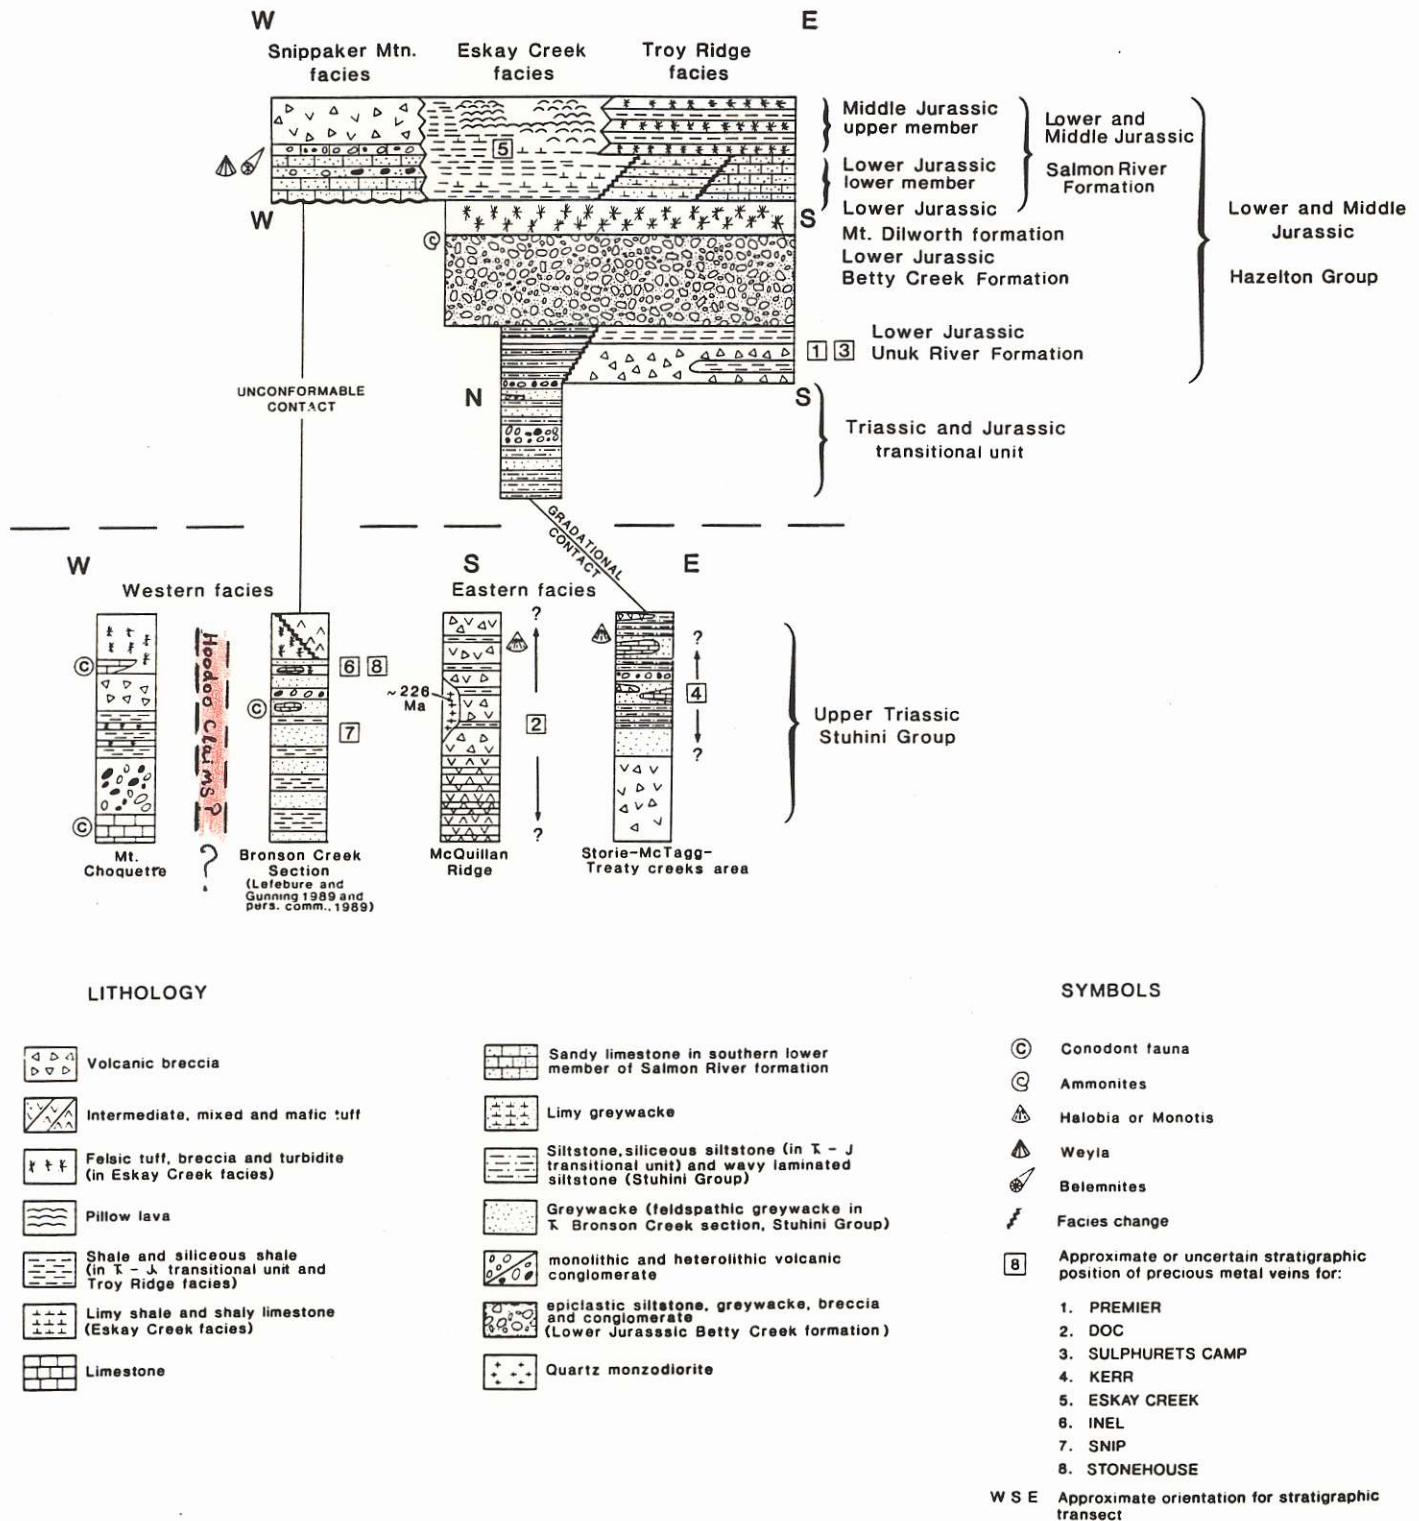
W E

Snippaker Mtn. facies

Eskay Creek facies

Troy Ridge facies

5

Middle Jurassic upper member

Lower Jurassic lower member

Lower Jurassic

Lower and Middle Jurassic

Salmon River Formation

W

S

Mt. Dilworth formation

Lower Jurassic

Betty Creek Formation

Lower and Middle Jurassic

Hazelton Group

Lower Jurassic

1 3 Unuk River Formation

UNCONFORMABLE CONTACT

N

S

Triassic and Jurassic transitional unit

GRADATIONAL CONTACT

W

Western facies

S

Eastern facies

E

Hoodoo Claims?

6 8

7

~226 Ma

2

?

?

?

4

?

Upper Triassic Stuhini Group

Mt. Choquette

?

Bronson Creek Section (Lefebure and Gunning 1989 and pers. comm., 1989)

McQuillan Ridge

Storie-McTagg-Treaty creeks area

LITHOLOGY

Volcanic breccia

Intermediate, mixed and mafic tuff

Felsic tuff, breccia and turbidite (in Eskay Creek facies)

Pillow lava

Shale and siliceous shale (in Ꮐ - J transitional unit and Troy Ridge facies)

Limy shale and shaly limestone (Eskay Creek facies)

Limestone

Sandy limestone in southern lower member of Salmon River formation

Limy greywacke

Siltstone, siliceous siltstone (in Ꮐ - J transitional unit) and wavy laminated siltstone (Stuhini Group)

Greywacke (feldspathic greywacke in Ꮐ Bronson Creek section, Stuhini Group)

monolithic and heterolithic volcanic conglomerate

epiclastic siltstone, greywacke, breccia and conglomerate (Lower Jurassic Betty Creek formation)

Quartz monzodiorite

SYMBOLS

Conodont fauna

Ammonites

Halobia or Monotis

Weyla

Belemnites

Facies change

8 Approximate or uncertain stratigraphic position of precious metal veins for:

1. PREMIER
2. DOC
3. SULPHURETS CAMP
4. KERR
5. ESKAY CREEK
6. INEL
7. SNIP
8. STONEHOUSE

W S E Approximate orientation for stratigraphic transect